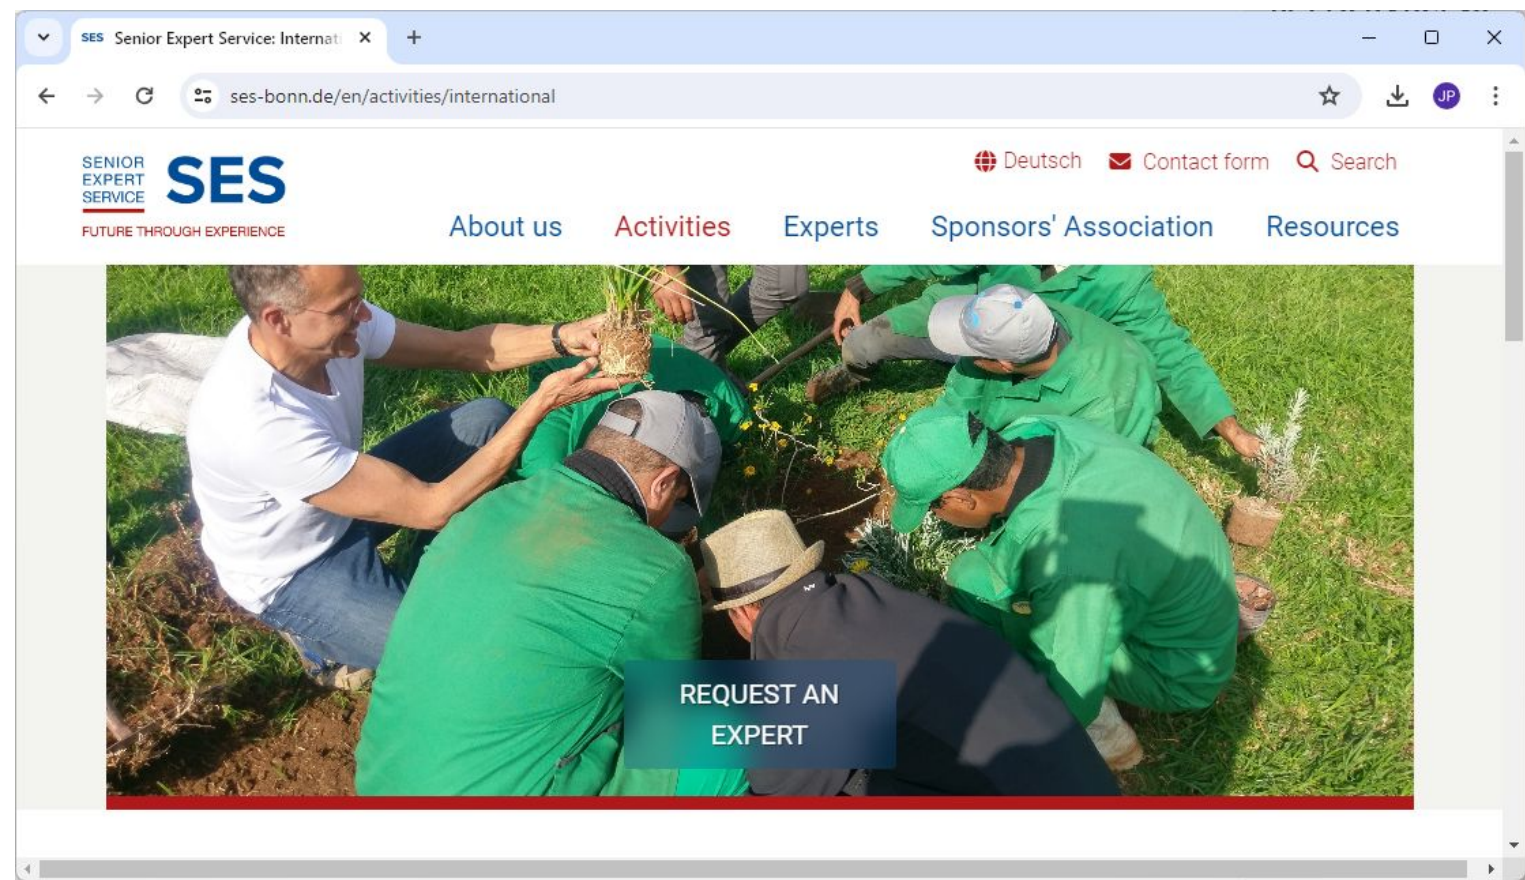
SES Senior Expert Service: Internati

ses-bonn.de/en/activities/international

JP

SENIOR EXPERT SERVICE SES

FUTURE THROUGH EXPERIENCE

Deutsch Contact form Search

About us Activities Experts Sponsors' Association Resources

REQUEST AN EXPERT